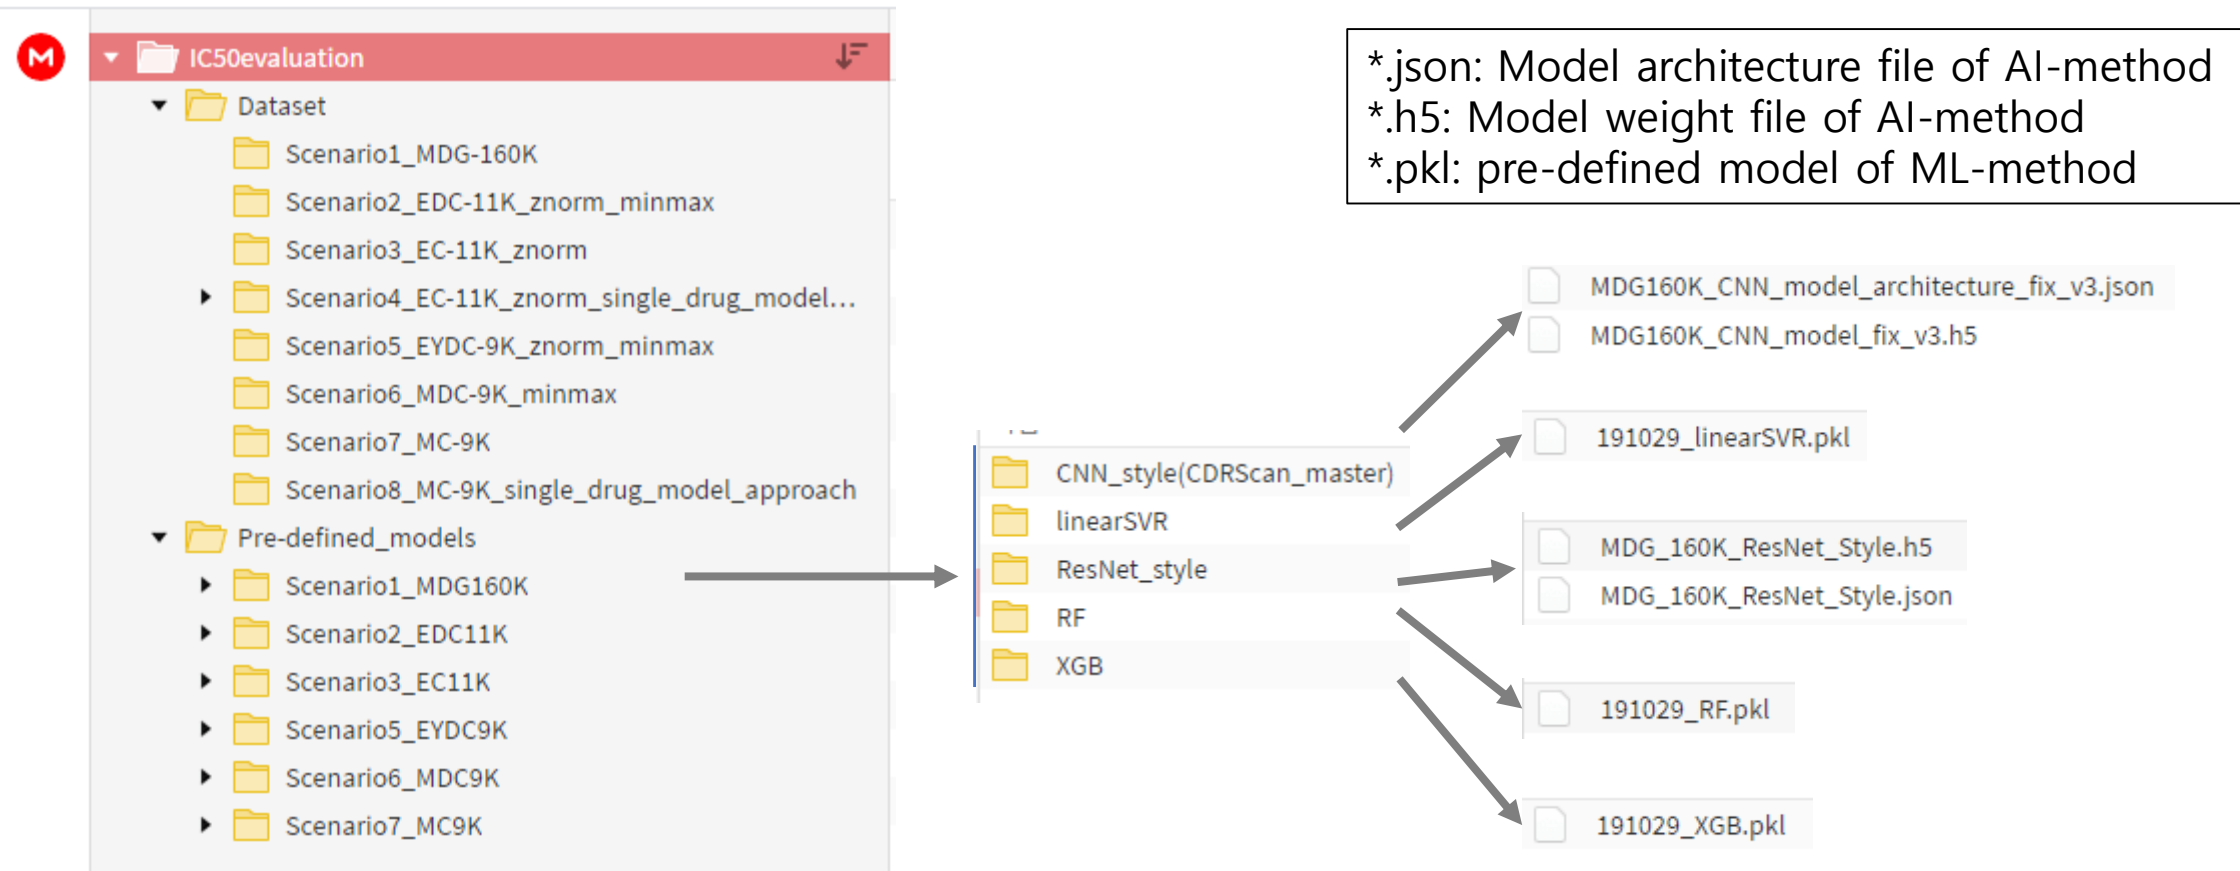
IC50evaluation
Dataset
Scenario1_MDG-160K
Scenario2_EDC-11K_znorm_minmax
Scenario3_EC-11K_znorm
Scenario4_EC-11K_znorm_single_drug_model...
Scenario5_EYDC-9K_znorm_minmax
Scenario6_MDC-9K_minmax
Scenario7_MC-9K
Scenario8_MC-9K_single_drug_model_approach
Pre-defined_models
Scenario1_MDG160K
Scenario2_EDC11K
Scenario3_EC11K
Scenario5_EYDC9K
Scenario6_MDC9K
Scenario7_MC9K

*.json: Model architecture file of AI-method
*.h5: Model weight file of AI-method
*.pkl: pre-defined model of ML-method

CNN_style(CDRScan_master)
linearSVR
ResNet_style
RF
XGB

MDG160K_CNN_model_architecture_fix_v3.json
MDG160K_CNN_model_fix_v3.h5
191029_linearSVR.pkl
MDG_160K_ResNet_Style.h5
MDG_160K_ResNet_Style.json
191029_RF.pkl
191029_XGB.pkl